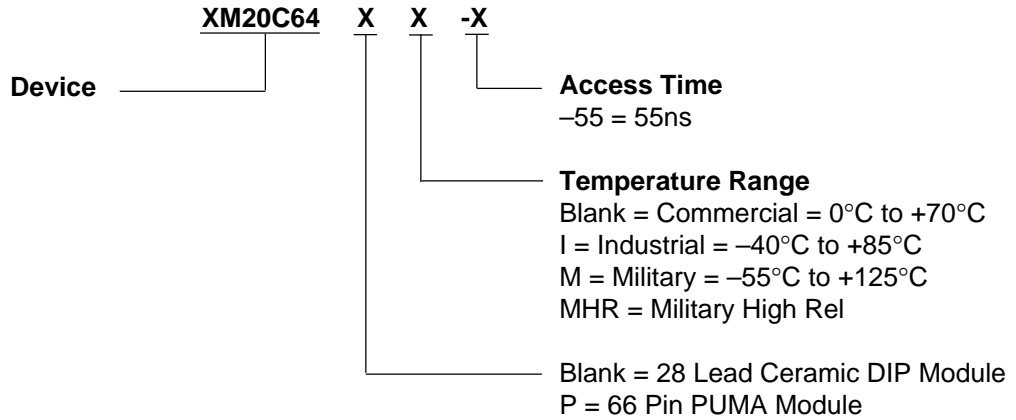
XM20C64 X X -X

Device

Access Time
–55 = 55ns

Temperature Range
Blank = Commercial = 0°C to +70°C
I = Industrial = –40°C to +85°C
M = Military = –55°C to +125°C
MHR = Military High Rel

Blank = 28 Lead Ceramic DIP Module
P = 66 Pin PUMA Module